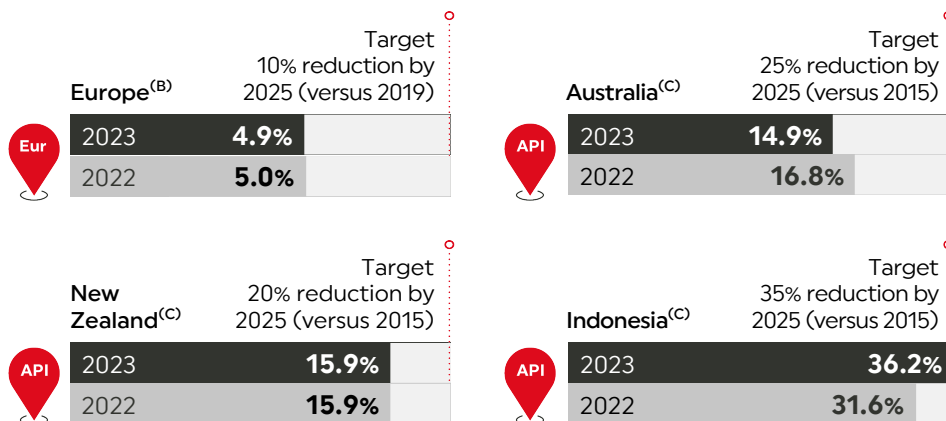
Europe$^{(B)}$

Target 10% reduction by 2025 (versus 2019)

Eur

2023 **4.9%**

2022 **5.0%**

Australia$^{(C)}$

Target 25% reduction by 2025 (versus 2015)

API

2023 **14.9%**

2022 **16.8%**

New Zealand$^{(C)}$

Target 20% reduction by 2025 (versus 2015)

API

2023 **15.9%**

2022 **15.9%**

Indonesia$^{(C)}$

Target 35% reduction by 2025 (versus 2015)

API

2023 **36.2%**

2022 **31.6%**